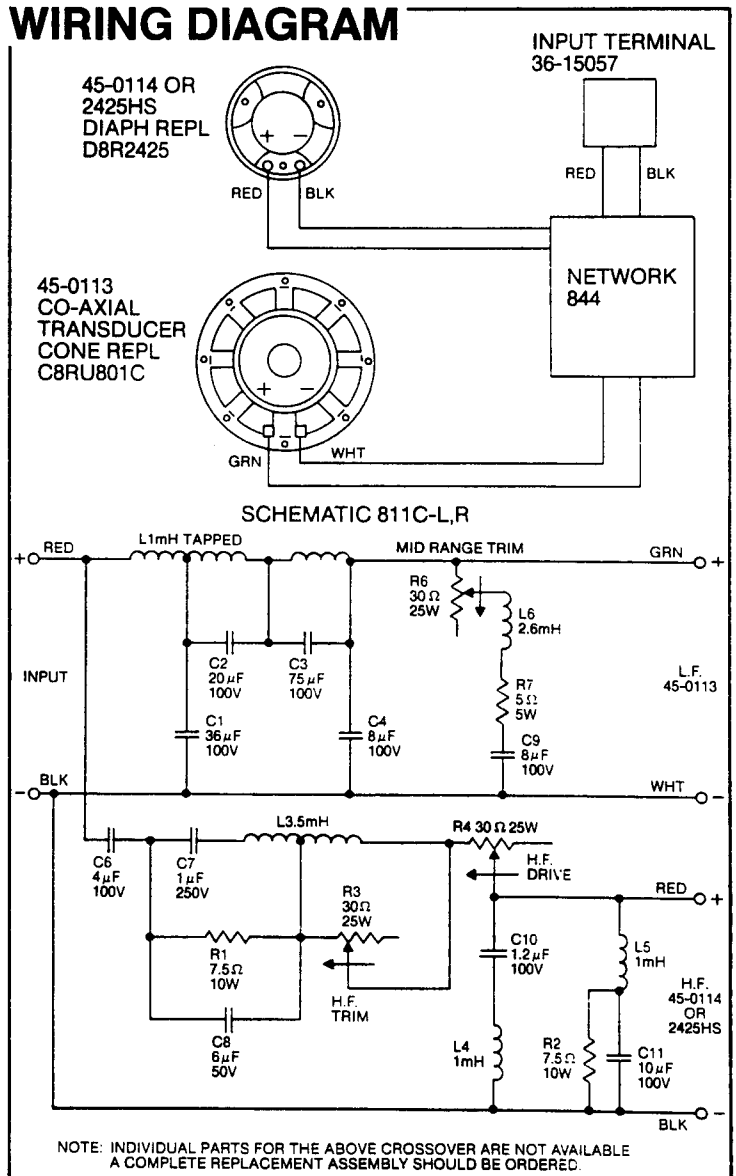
WIRING DIAGRAM

45-0114 OR 2425HS DIAPH REPL D8R2425

+ −

RED BLK

INPUT TERMINAL 36-15057

RED BLK

NETWORK 844

45-0113 CO-AXIAL TRANSDUCER CONE REPL C8RU801C

+ −

GRN WHT

SCHEMATIC 811C-L,R

+ RED

L1mH TAPPED

MID RANGE TRIM

GRN +

R6 $30\,\Omega$ 25W

L6 2.6mH

C2 $20\,\mu F$ 100V

C3 $75\,\mu F$ 100V

INPUT

R7 $5\,\Omega$ 5W

L.F. 45-0113

C1 $36\,\mu F$ 100V

C4 $8\,\mu F$ 100V

C9 $8\,\mu F$ 100V

− BLK

WHT −

L3.5mH

R4 $30\,\Omega$ 25W

C6 $4\,\mu F$ 100V

C7 $1\,\mu F$ 250V

H.F. DRIVE

RED +

R3 $30\,\Omega$ 25W

C10 $1.2\,\mu F$ 100V

L5 1mH

R1 $7.5\,\Omega$ 10W

H.F. TRIM

H.F. 45-0114 OR 2425HS

C8 $6\,\mu F$ 50V

L4 1mH

R2 $7.5\,\Omega$ 10W

C11 $10\,\mu F$ 100V

BLK −

NOTE: INDIVIDUAL PARTS FOR THE ABOVE CROSSOVER ARE NOT AVAILABLE A COMPLETE REPLACEMENT ASSEMBLY SHOULD BE ORDERED.